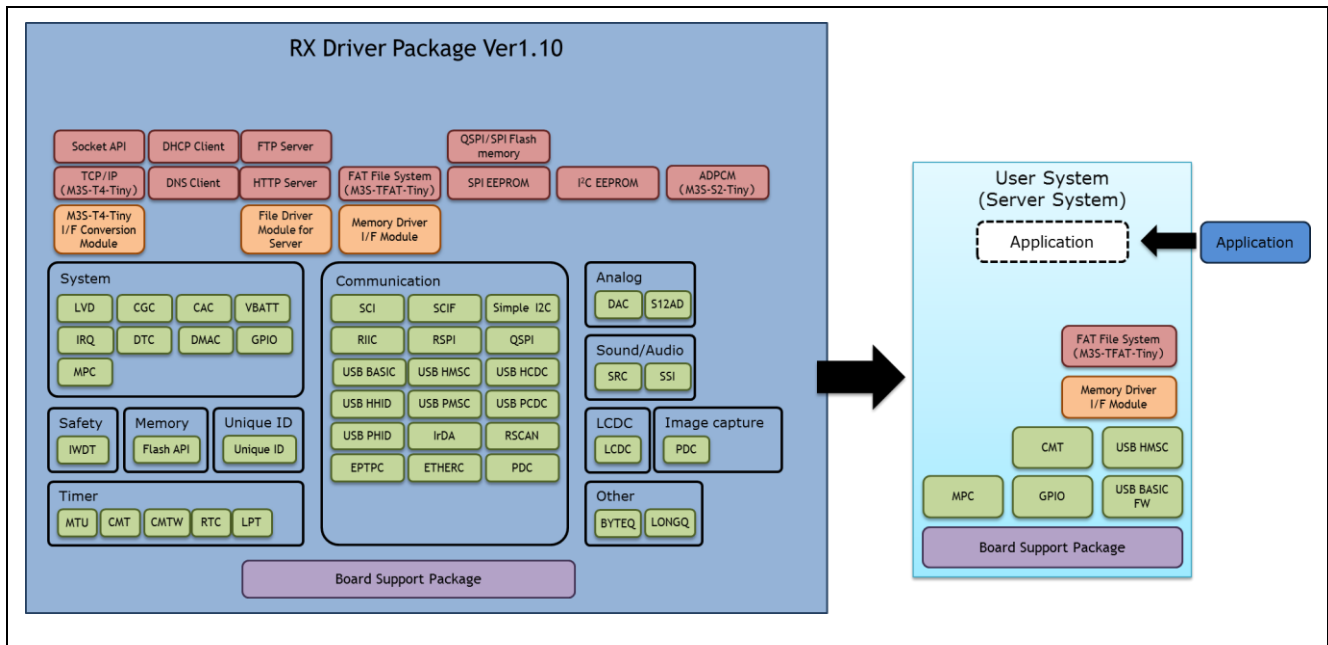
RX Driver Package Ver1.10

Socket API
DHCP Client
FTP Server
QSPI/SPI Flash memory
TCP/IP (M3S-T4-Tiny)
DNS Client
HTTP Server
FAT File System (M3S-TFAT-Tiny)
SPI EEPROM
I²C EEPROM
ADPCM (M3S-S2-Tiny)
M3S-T4-Tiny I/F Conversion Module
File Driver Module for Server
Memory Driver I/F Module

System
LVD
CGC
CAC
VBATT
IRQ
DTC
DMAC
GPIO
MPC

Communication
SCI
SCIF
Simple I2C
RIIC
RSPI
QSPI
USB BASIC
USB HMSC
USB HCDC
USB HHID
USB PMSC
USB PCDC
USB PHID
IrDA
RSCAN
EPTPC
ETHERC
PDC

Analog
DAC
S12AD

Sound/Audio
SRC
SSI

Safety
IWDT

Memory
Flash API

Unique ID
Unique ID

LCDC
LCDC

Image capture
PDC

Timer
MTU
CMT
CMTW
RTC
LPT

Other
BYTEQ
LONGQ

Board Support Package

User System
(Server System)
Application
Application
FAT File System (M3S-TFAT-Tiny)
Memory Driver I/F Module
CMT
USB HMSC
MPC
GPIO
USB BASIC FW
Board Support Package